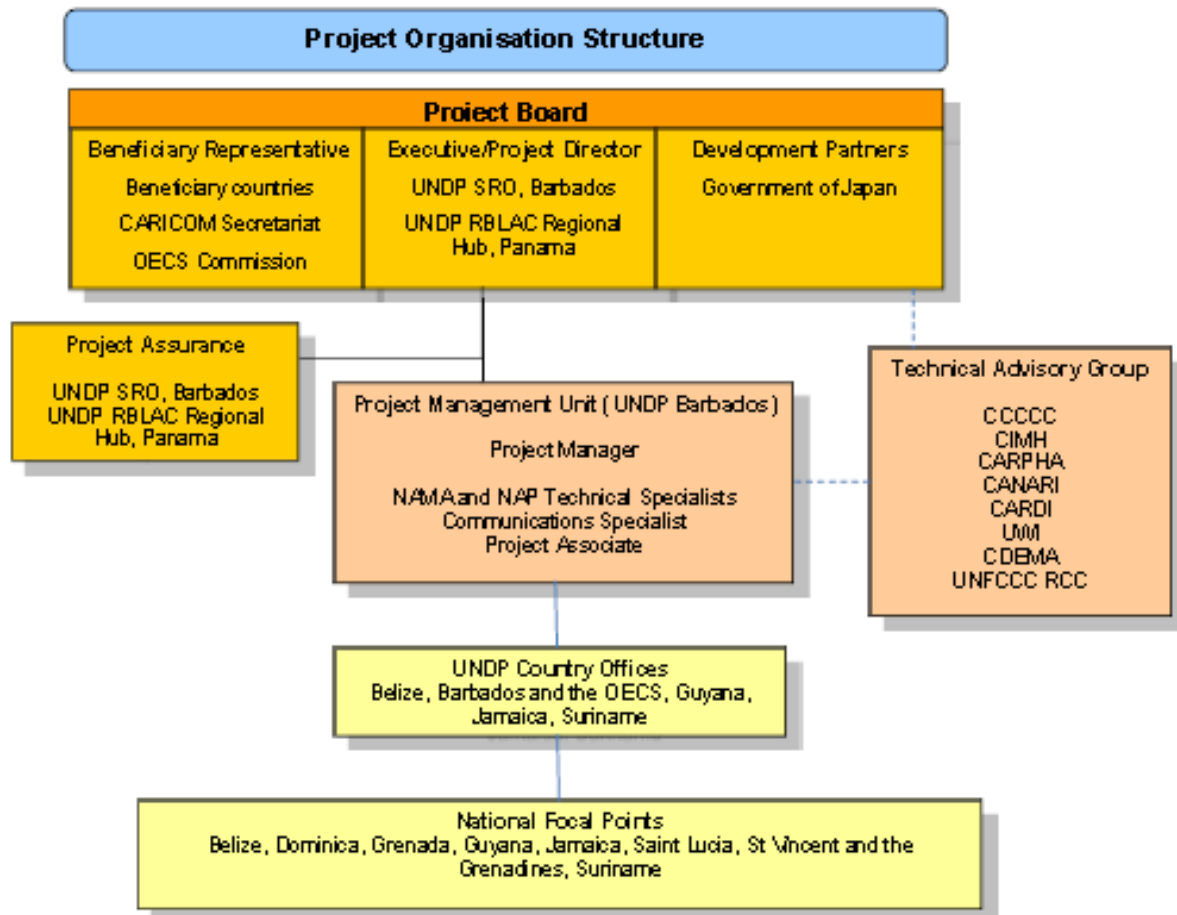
Project Organisation Structure

Project Board

Beneficiary Representative
Beneficiary countries
CARICOM Secretariat
OECS Commission

Executive/Project Director
UNDP SRO, Barbados
UNDP RBLAC Regional Hub, Panama

Development Partners
Government of Japan

Project Assurance
UNDP SRO, Barbados
UNDP RBLAC Regional Hub, Panama

Project Management Unit ( UNDP Barbados )
Project Manager
NAMA and NAP Technical Specialists
Communications Specialist
Project Associate

Technical Advisory Group
CCCCC
CIMH
CARPHA
CANARI
CARDI
UWI
CDEMA
UNFCCC RCC

UNDP Country Offices
Belize, Barbados and the OECS, Guyana, Jamaica, Suriname

National Focal Points
Belize, Dominica, Grenada, Guyana, Jamaica, Saint Lucia, St Vincent and the Grenadines, Suriname